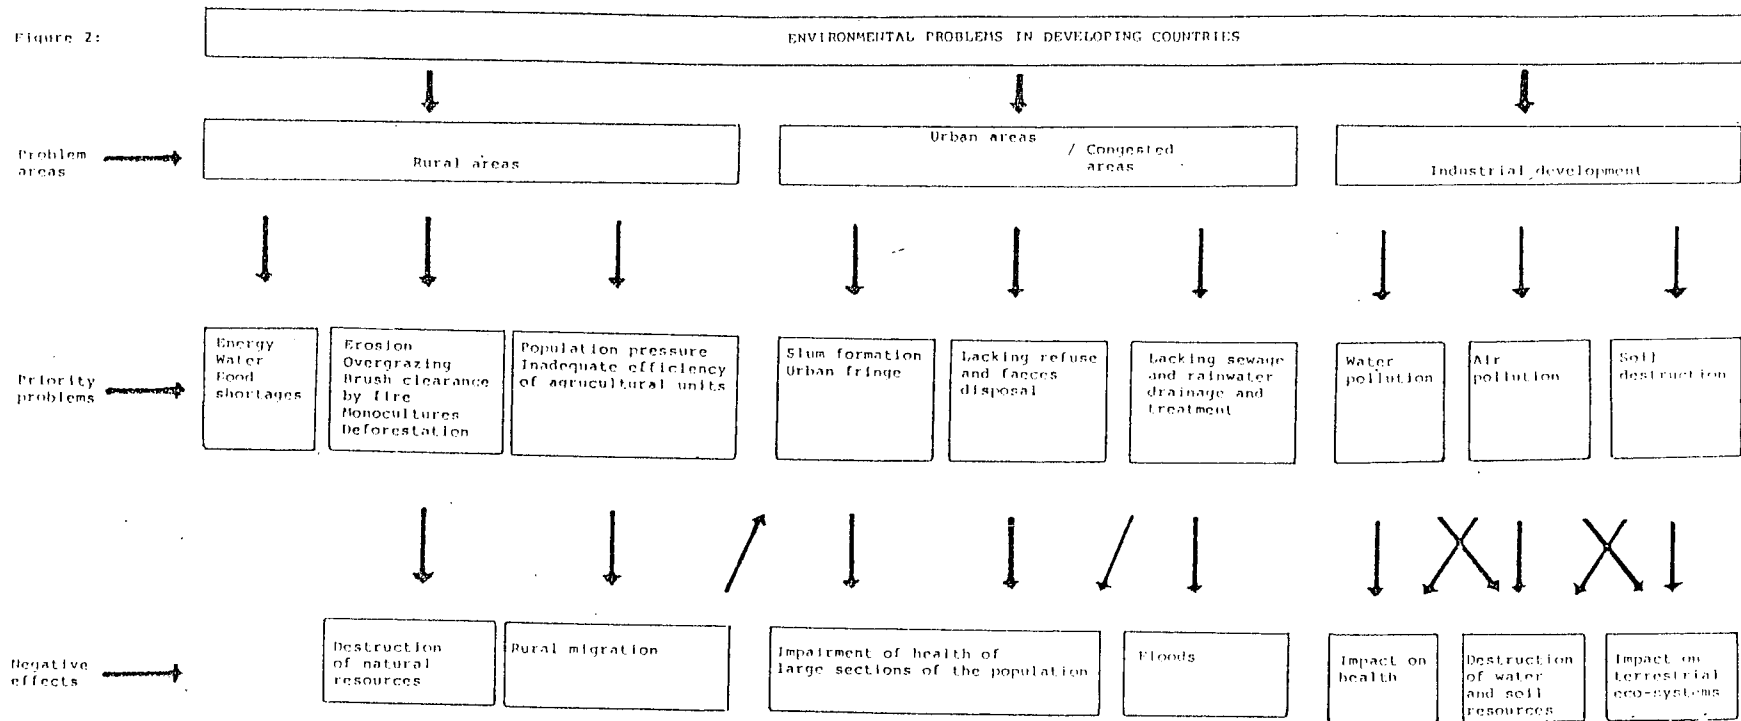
Figure 2:

ENVIRONMENTAL PROBLEMS IN DEVELOPING COUNTRIES

Problem areas

Rural areas

Urban areas / Congested areas

Industrial development

Priority problems

Energy Water Food shortages

Erosion Overgrazing Brush clearance by fire Monocultures Deforestation

Population pressure Inadequate efficiency of agricultural units

Slum formation Urban fringe

Lacking refuse and faeces disposal

Lacking sewage and rainwater drainage and treatment

Water pollution

Air pollution

Soil destruction

Negative effects

Destruction of natural resources

Rural migration

Impairment of health of large sections of the population

Floods

Impact on health

Destruction of water and soil resources

Impact on terrestrial eco-systems